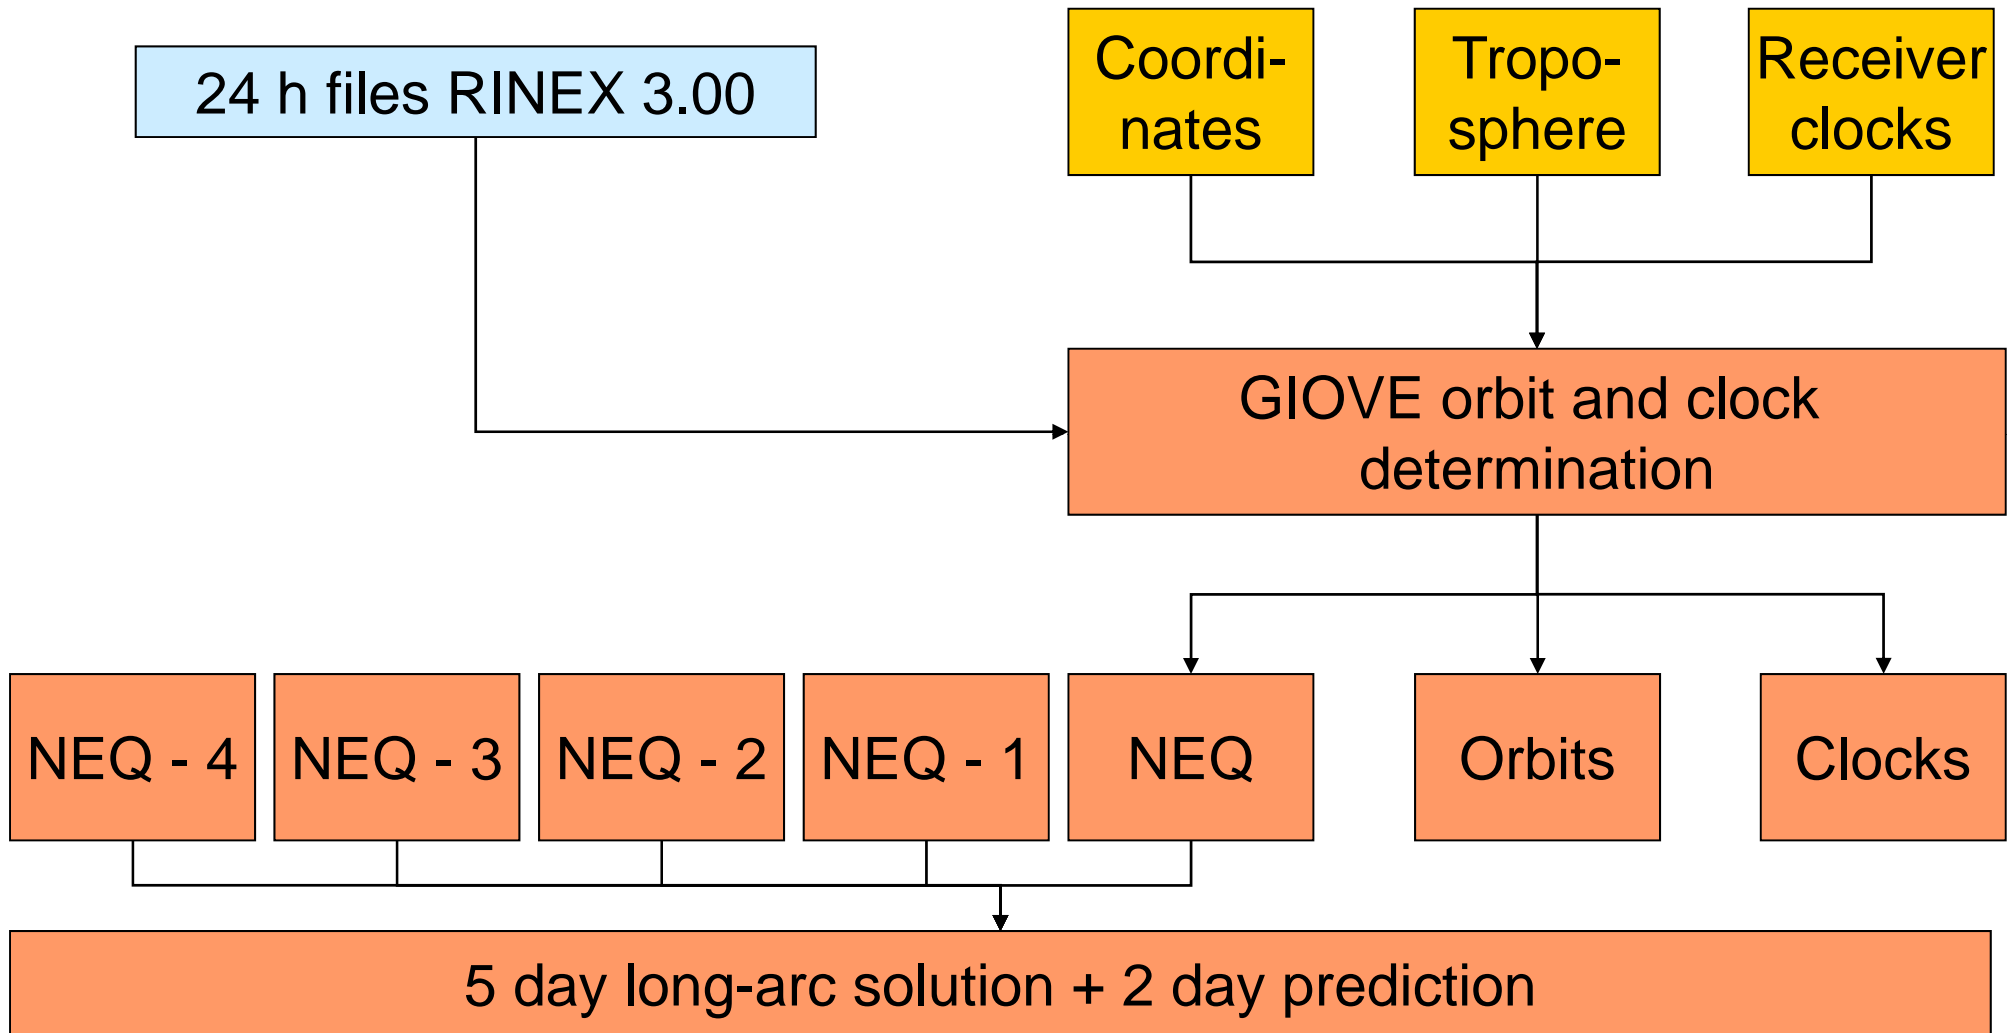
24 h files RINEX 3.00

Coordinates

Troposphere

Receiver clocks

GIOVE orbit and clock determination

NEQ - 4

NEQ - 3

NEQ - 2

NEQ - 1

NEQ

Orbits

Clocks

5 day long-arc solution + 2 day prediction